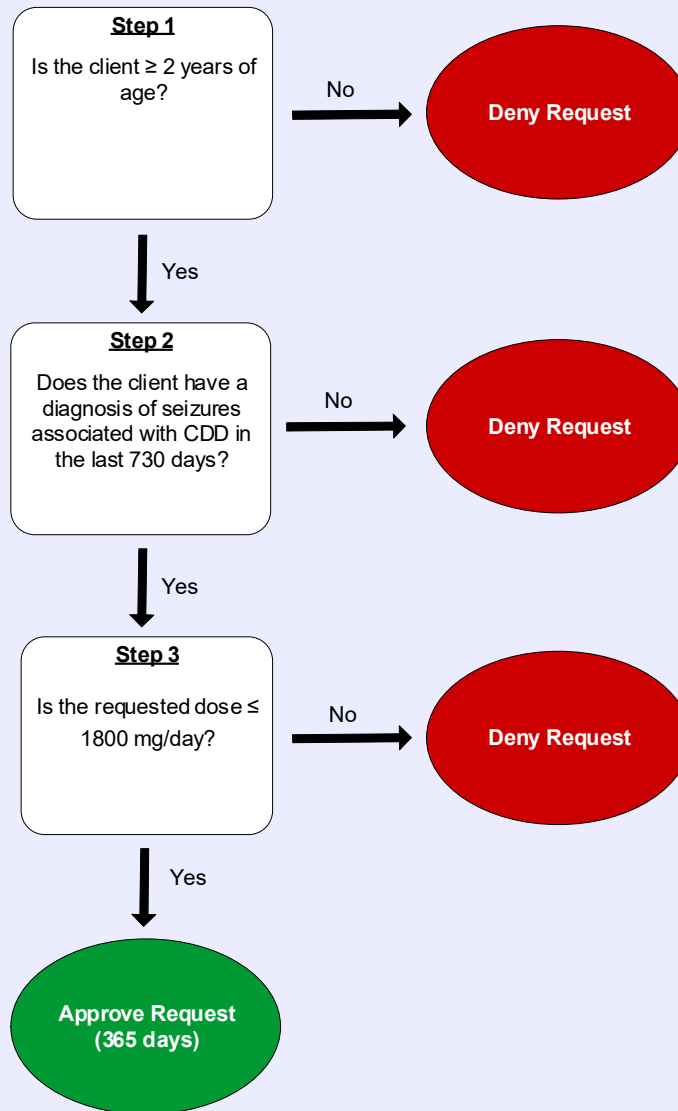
Step 1

Is the client ≥ 2 years of age?

No

Deny Request

Yes

Step 2

Does the client have a diagnosis of seizures associated with CDD in the last 730 days?

No

Deny Request

Yes

Step 3

Is the requested dose ≤ 1800 mg/day?

No

Deny Request

Yes

Approve Request (365 days)